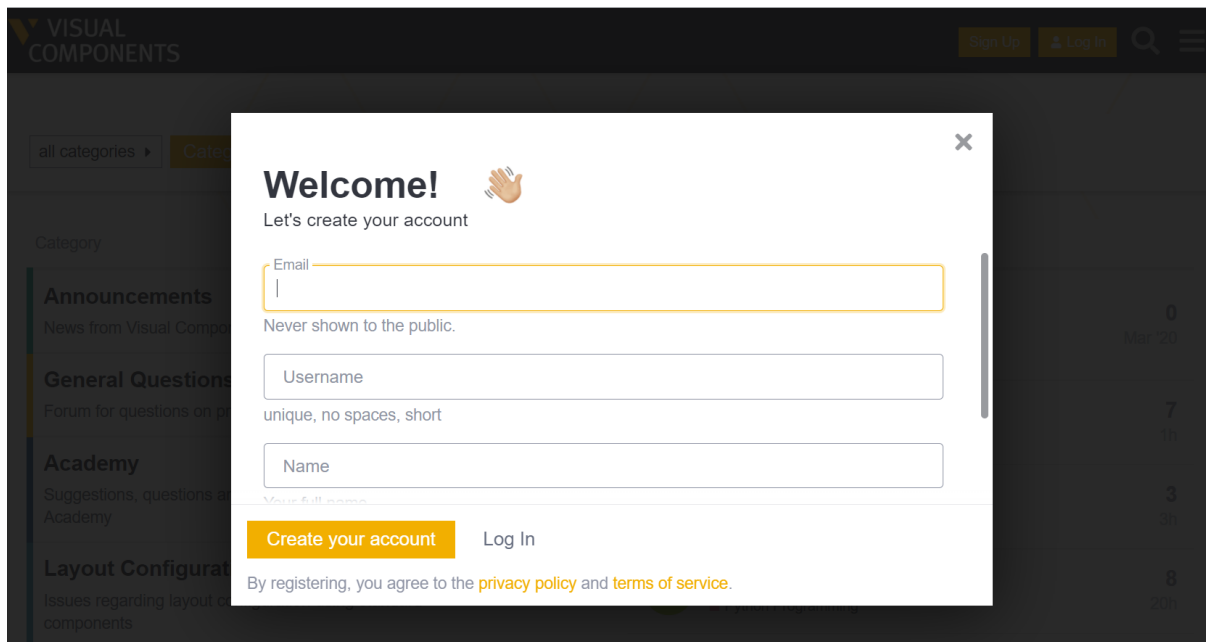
VISUAL COMPONENTS

Sign Up Log In

all categories

Category

Announcements
News from Visual Compo

General Question
Forum for questions on p

Academy
Suggestions, questions a Academy

Layout Configurat
Issues regarding layout c components

0
Mar '20

7
1h

3
3h

8
20h

×

Welcome!
Let's create your account

Email

Never shown to the public.

Username

unique, no spaces, short

Name

Create your account
Log In

By registering, you agree to the privacy policy and terms of service.